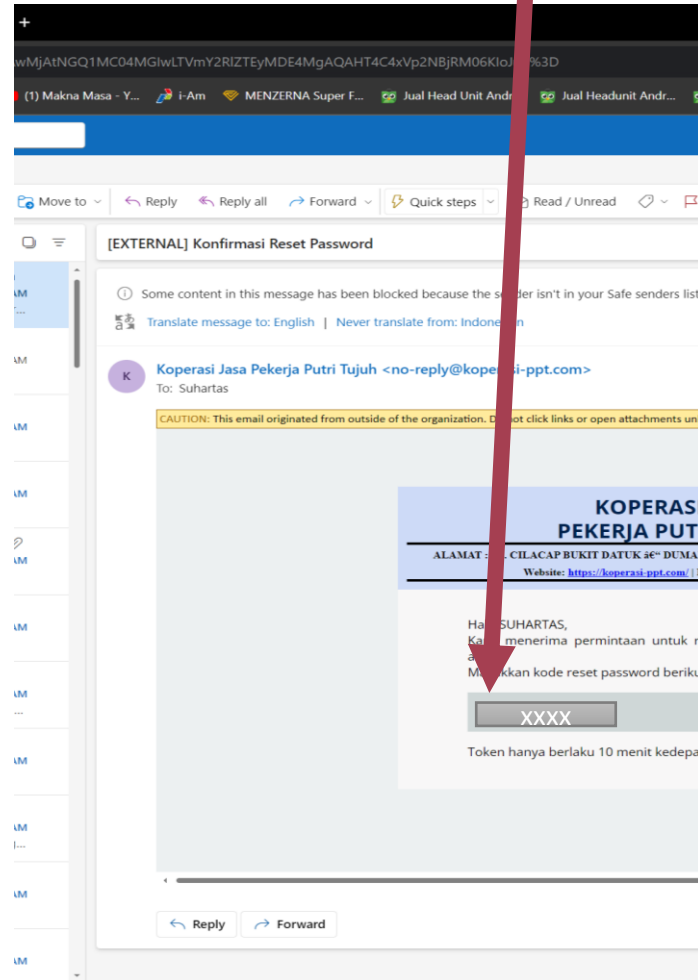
+

wMjAtNGQ1MC04MGIwLTVmY2RlZTEyMDE4MgAQAHT4C4xVp2NBjRM06KIoJ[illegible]%3D

(1) Makna Masa - Y... i-Am MENZERNA Super F... Jual Head Unit Andr... Jual Headunit Andr...

Move to Reply Reply all Forward Quick steps Read / Unread

[EXTERNAL] Konfirmasi Reset Password

AM
AM
AM
AM
AM
AM
AM
AM
AM
AM
AM

Some content in this message has been blocked because the s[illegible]der isn't in your Safe senders list

Translate message to: English | Never translate from: Indone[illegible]

K

Koperasi Jasa Pekerja Putri Tujuh <no-reply@kop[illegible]si-ppt.com>

To: Suhartas

CAUTION: This email originated from outside of the organization. D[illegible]ot click links or open attachments un

KOPERASI
PEKERJA PUT

ALAMAT : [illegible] CILACAP BUKIT DATUK â€“ DUMA

Website: https://koperasi-ppt.com/ |

Ha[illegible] SUHARTAS,
Ka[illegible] menerima permintaan untuk r
a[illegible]
M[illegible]kkan kode reset password beriku

XXXX

Token hanya berlaku 10 menit kedepa

Reply Forward